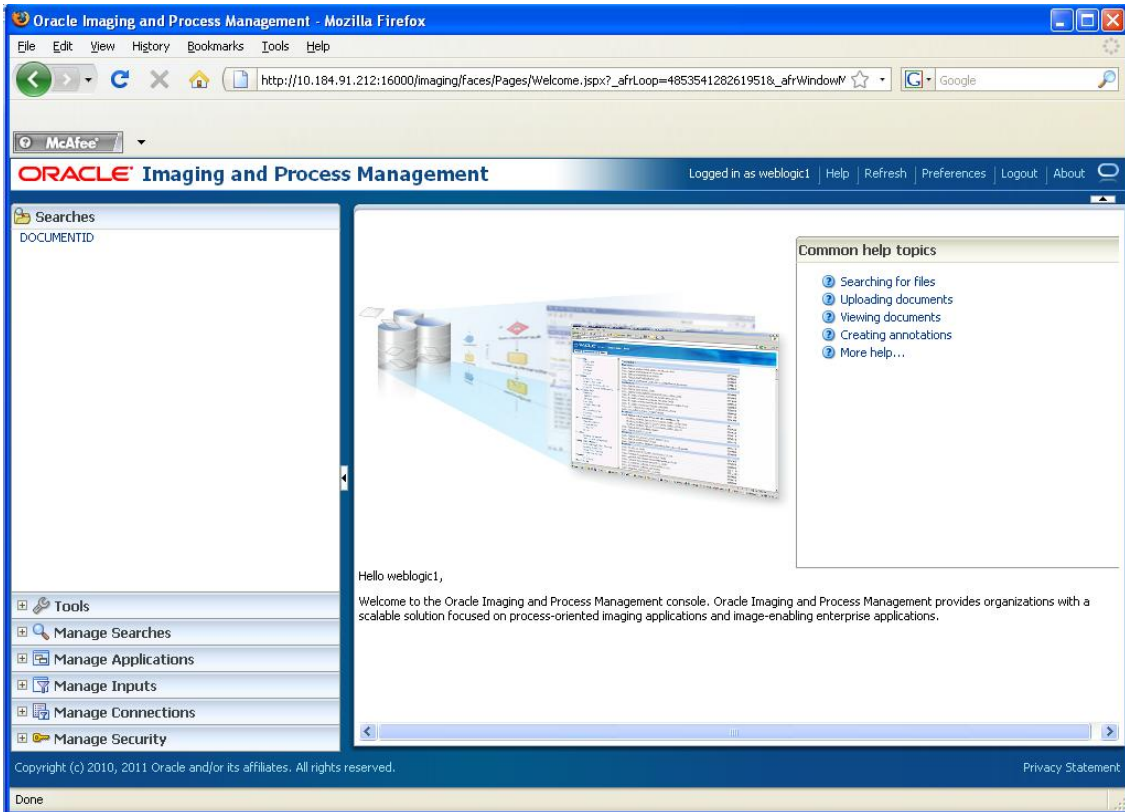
Oracle Imaging and Process Management - Mozilla Firefox

File Edit View History Bookmarks Tools Help

http://10.184.91.212:16000/imaging/faces/Pages/Welcome.jspx?_afrLoop=485354128261951&_afrWindowM

Google

McAfee

ORACLE Imaging and Process Management

Logged in as weblogic1 | Help | Refresh | Preferences | Logout | About

Searches
DOCUMENTID

Common help topics
Searching for files
Uploading documents
Viewing documents
Creating annotations
More help...

Hello weblogic1,

Welcome to the Oracle Imaging and Process Management console. Oracle Imaging and Process Management provides organizations with a scalable solution focused on process-oriented imaging applications and image-enabling enterprise applications.

Tools
Manage Searches
Manage Applications
Manage Inputs
Manage Connections
Manage Security

Copyright (c) 2010, 2011 Oracle and/or its affiliates. All rights reserved.

Privacy Statement

Done